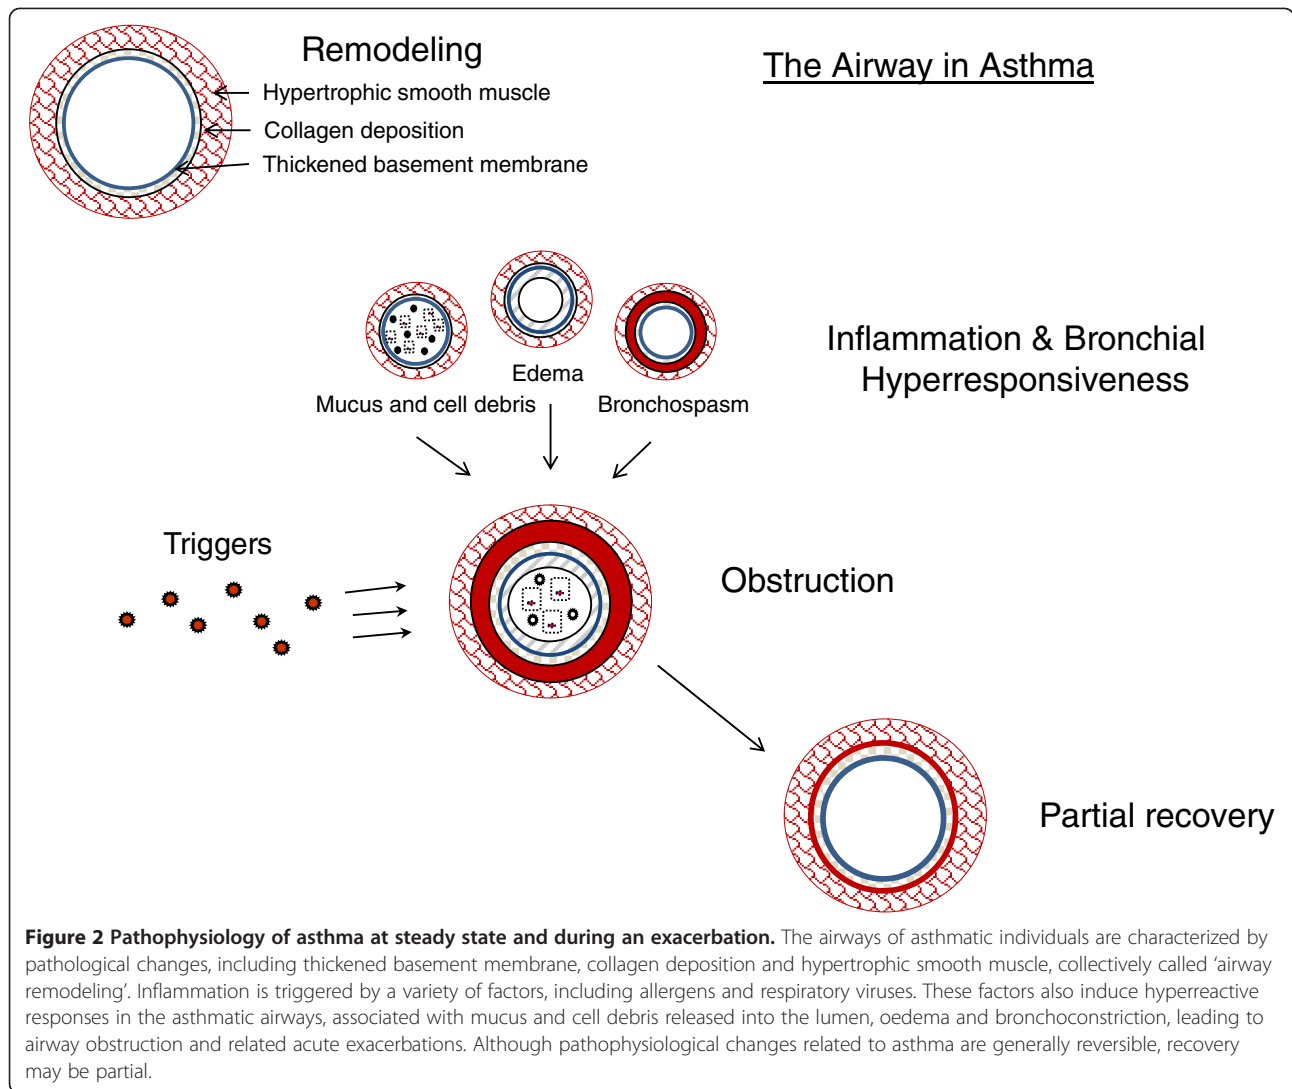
Remodeling

Hypertrophic smooth muscle

Collagen deposition

Thickened basement membrane

The Airway in Asthma

Edema

Mucus and cell debris

Bronchospasm

Inflammation & Bronchial Hyperresponsiveness

Triggers

Obstruction

Partial recovery

**Figure 2 Pathophysiology of asthma at steady state and during an exacerbation.** The airways of asthmatic individuals are characterized by pathological changes, including thickened basement membrane, collagen deposition and hypertrophic smooth muscle, collectively called 'airway remodeling'. Inflammation is triggered by a variety of factors, including allergens and respiratory viruses. These factors also induce hyperreactive responses in the asthmatic airways, associated with mucus and cell debris released into the lumen, oedema and bronchoconstriction, leading to airway obstruction and related acute exacerbations. Although pathophysiological changes related to asthma are generally reversible, recovery may be partial.